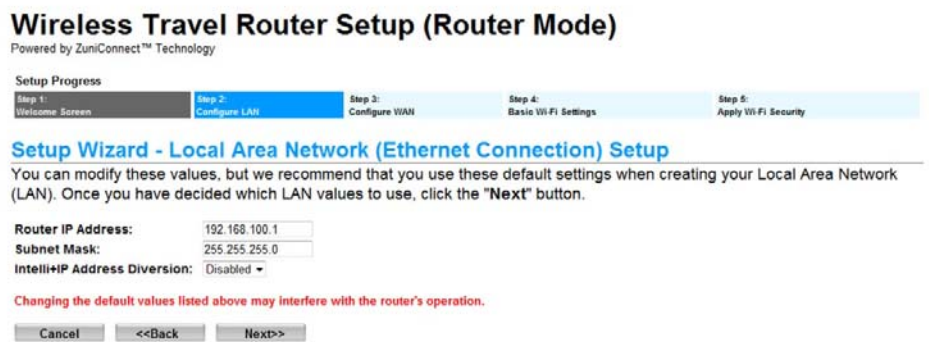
Wireless Travel Router Setup (Router Mode)
Powered by ZuniConnect™ Technology

Setup Progress

| Step 1: Welcome Screen | Step 2: Configure LAN | Step 3: Configure WAN | Step 4: Basic Wi-Fi Settings | Step 5: Apply Wi-Fi Security |
|---|---|---|---|---|

Setup Wizard - Local Area Network (Ethernet Connection) Setup

You can modify these values, but we recommend that you use these default settings when creating your Local Area Network (LAN). Once you have decided which LAN values to use, click the "Next" button.

Router IP Address: 192.168.100.1
Subnet Mask: 255.255.255.0
Intelli+IP Address Diversion: Disabled

Changing the default values listed above may interfere with the router's operation.

Cancel <<Back Next>>